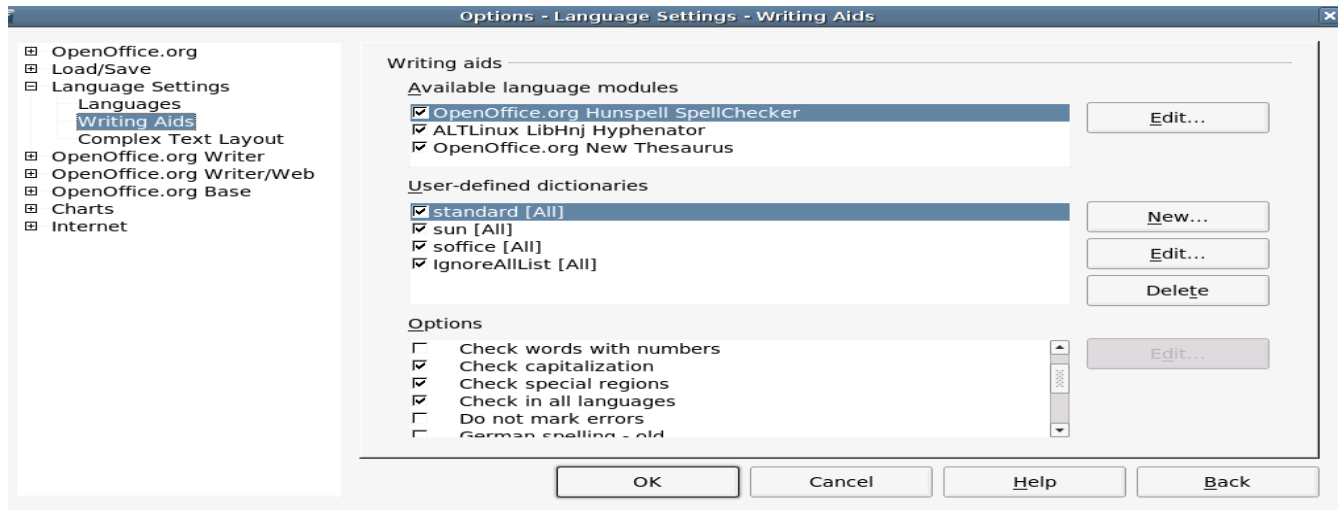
Options - Language Settings - Writing Aids

⊞ OpenOffice.org
⊞ Load/Save
⊟ Language Settings
Languages
Writing Aids
Complex Text Layout
⊞ OpenOffice.org Writer
⊞ OpenOffice.org Writer/Web
⊞ OpenOffice.org Base
⊞ Charts
⊞ Internet

Writing aids

Available language modules

☑ OpenOffice.org Hunspell SpellChecker
☑ ALTLinux LibHnj Hyphenator
☑ OpenOffice.org New Thesaurus

Edit...

User-defined dictionaries

☑ standard [All]
☑ sun [All]
☑ soffice [All]
☑ IgnoreAllList [All]

New...
Edit...
Delete

Options

☐ Check words with numbers
☑ Check capitalization
☑ Check special regions
☑ Check in all languages
☐ Do not mark errors
☐ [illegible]

Edit...

OK
Cancel
Help
Back